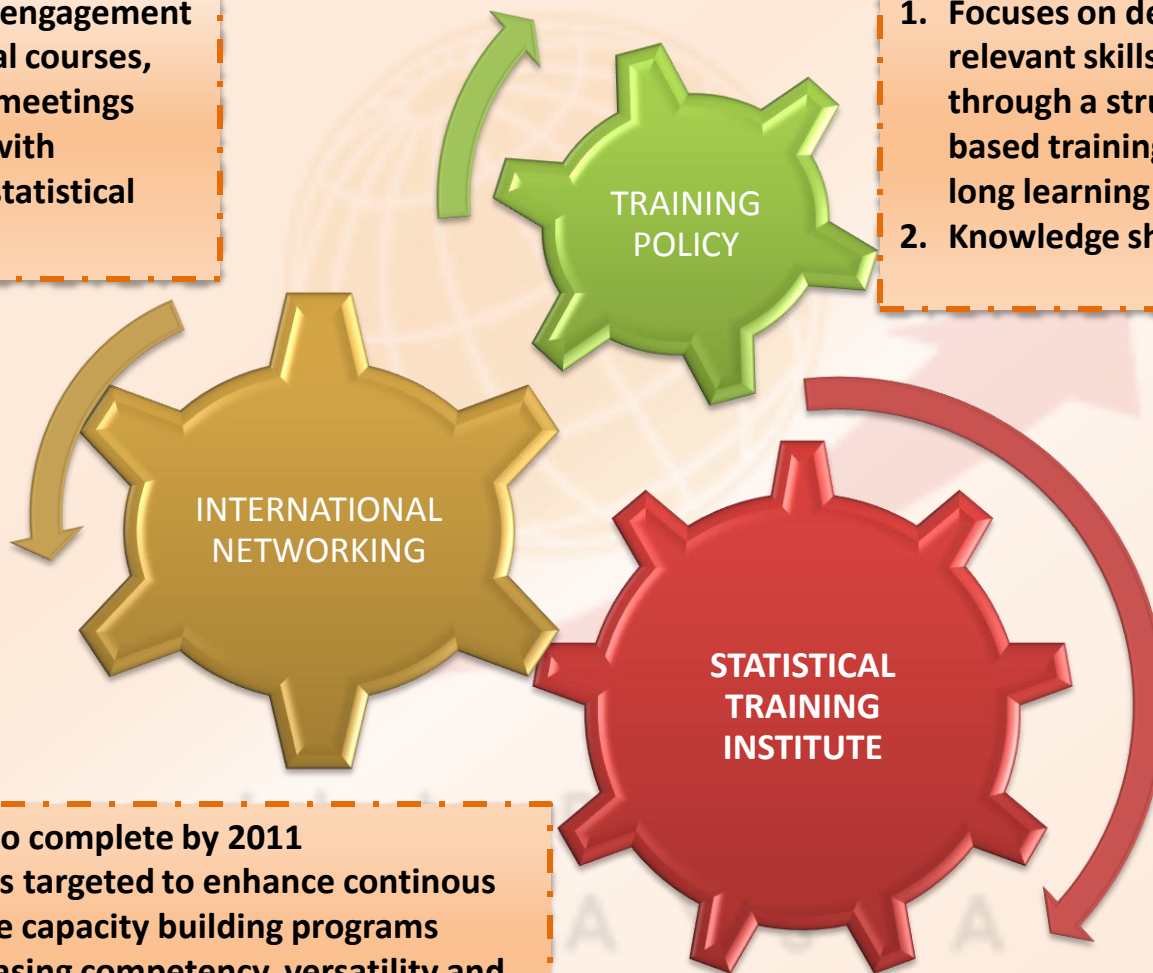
engagement
al courses,
meetings
with
statistical

TRAINING POLICY

1. Focuses on de
relevant skills
through a stru
based training
long learning
2. Knowledge sh

INTERNATIONAL NETWORKING

STATISTICAL TRAINING INSTITUTE

o complete by 2011
s targeted to enhance continous
e capacity building programs
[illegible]